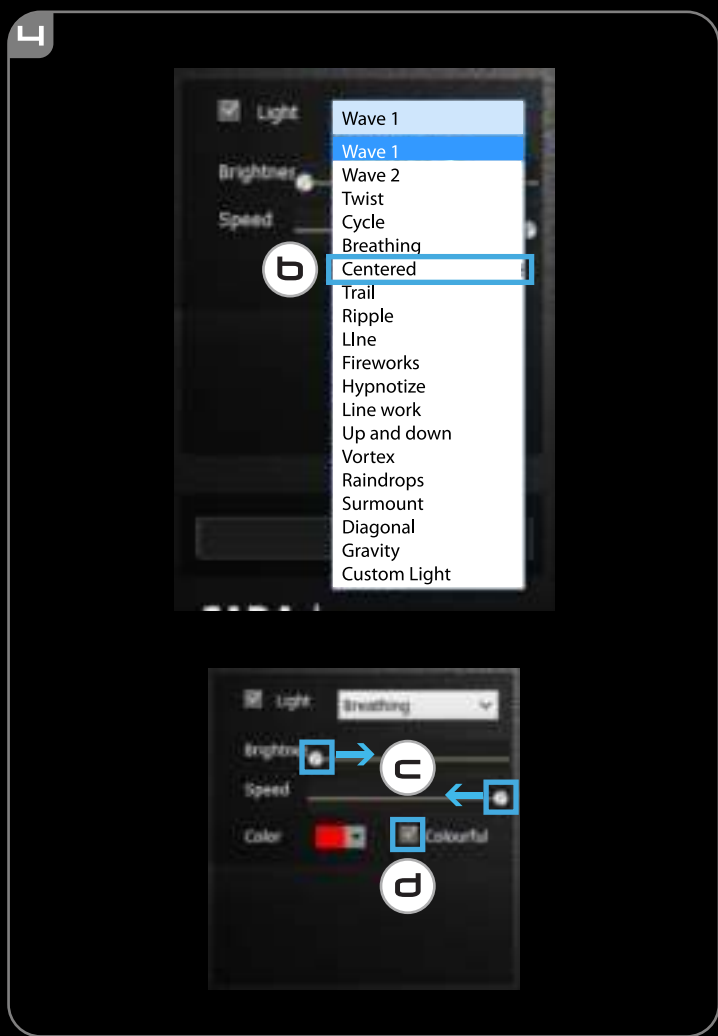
4

Light
Wave 1
Brightnes
Speed
Wave 1
Wave 2
Twist
Cycle
Breathing
b
Centered
Trail
Ripple
LIne
Fireworks
Hypnotize
Line work
Up and down
Vortex
Raindrops
Surmount
Diagonal
Gravity
Custom Light

Light
Breathing
Brightne
c
Speed
Color
Colourful
d